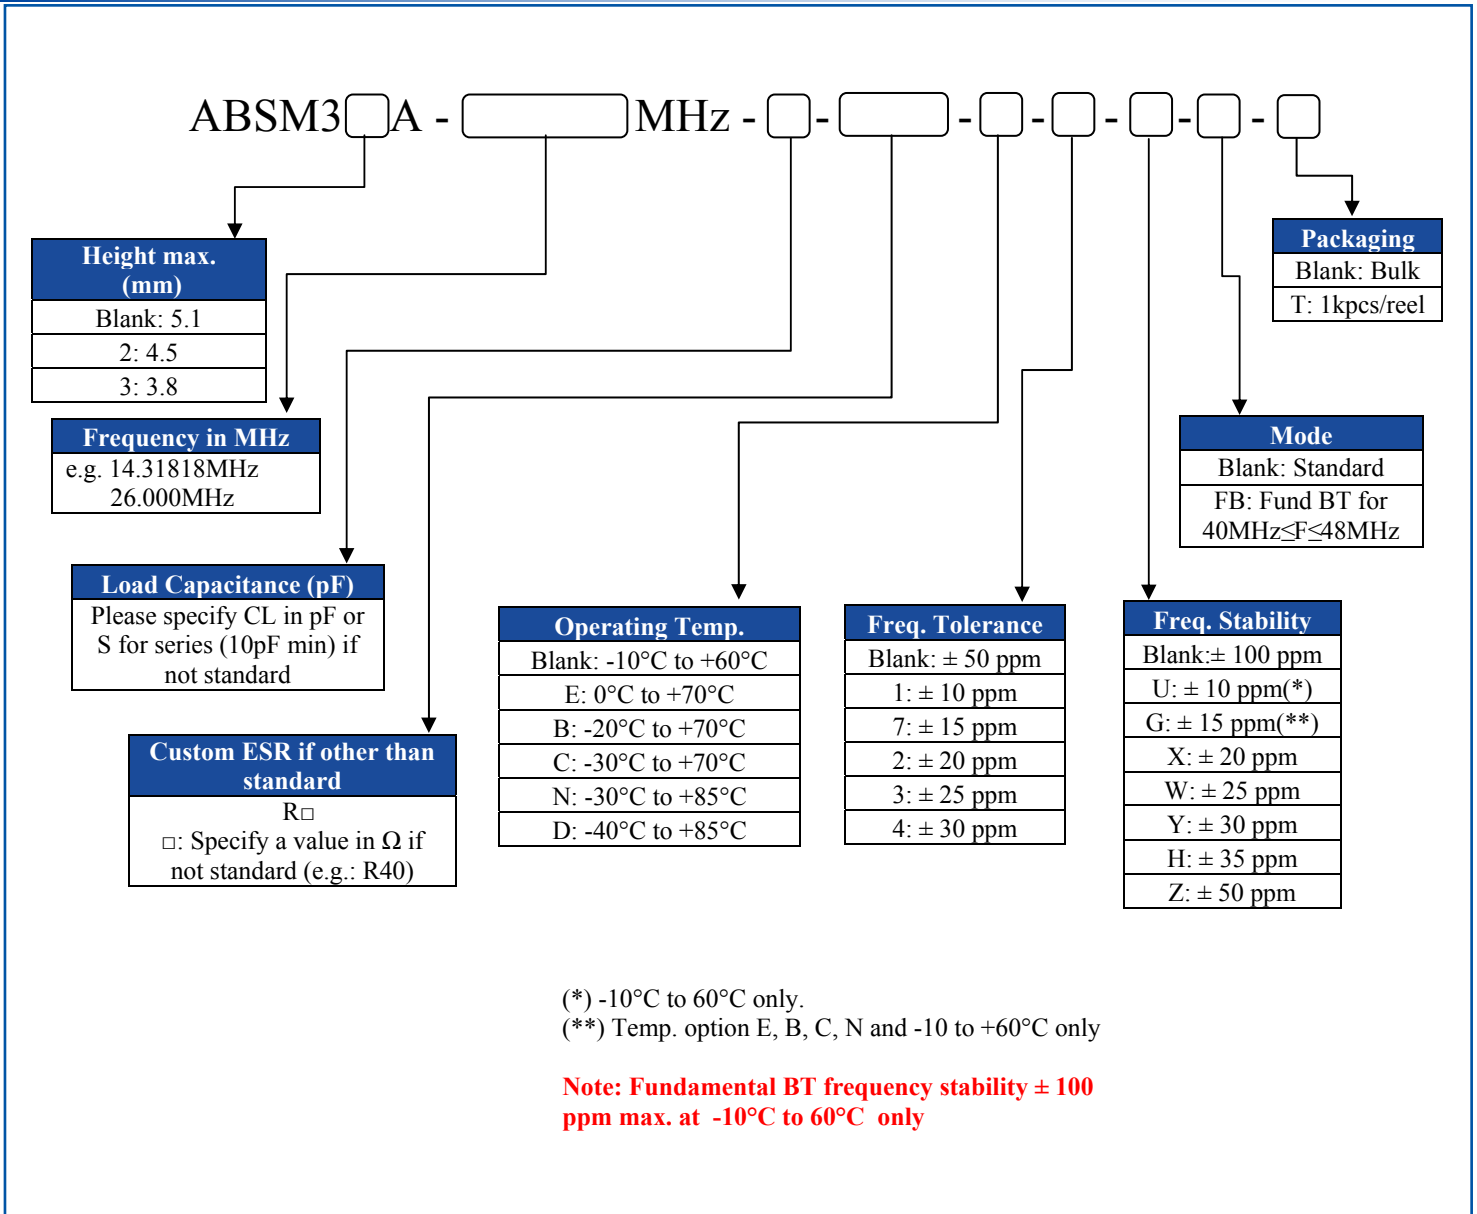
ABSM3□A - □ MHz - □ - □ - □ - □ - □ - □ - □

| Height max. (mm) |
|---|
| Blank: 5.1 |
| 2: 4.5 |
| 3: 3.8 |

| Frequency in MHz |
|---|
| e.g. 14.31818MHz 26.000MHz |

| Load Capacitance (pF) |
|---|
| Please specify CL in pF or S for series (10pF min) if not standard |

| Custom ESR if other than standard |
|---|
| R□ □: Specify a value in Ω if not standard (e.g.: R40) |

| Operating Temp. |
|---|
| Blank: -10°C to +60°C |
| E: 0°C to +70°C |
| B: -20°C to +70°C |
| C: -30°C to +70°C |
| N: -30°C to +85°C |
| D: -40°C to +85°C |

| Freq. Tolerance |
|---|
| Blank: ± 50 ppm |
| 1: ± 10 ppm |
| 7: ± 15 ppm |
| 2: ± 20 ppm |
| 3: ± 25 ppm |
| 4: ± 30 ppm |

| Freq. Stability |
|---|
| Blank:± 100 ppm |
| U: ± 10 ppm(*) |
| G: ± 15 ppm(**) |
| X: ± 20 ppm |
| W: ± 25 ppm |
| Y: ± 30 ppm |
| H: ± 35 ppm |
| Z: ± 50 ppm |

| Mode |
|---|
| Blank: Standard |
| FB: Fund BT for 40MHz≤F≤48MHz |

| Packaging |
|---|
| Blank: Bulk |
| T: 1kpcs/reel |

(*) -10°C to 60°C only.
(**) Temp. option E, B, C, N and -10 to +60°C only

Note: Fundamental BT frequency stability ± 100 ppm max. at -10°C to 60°C only